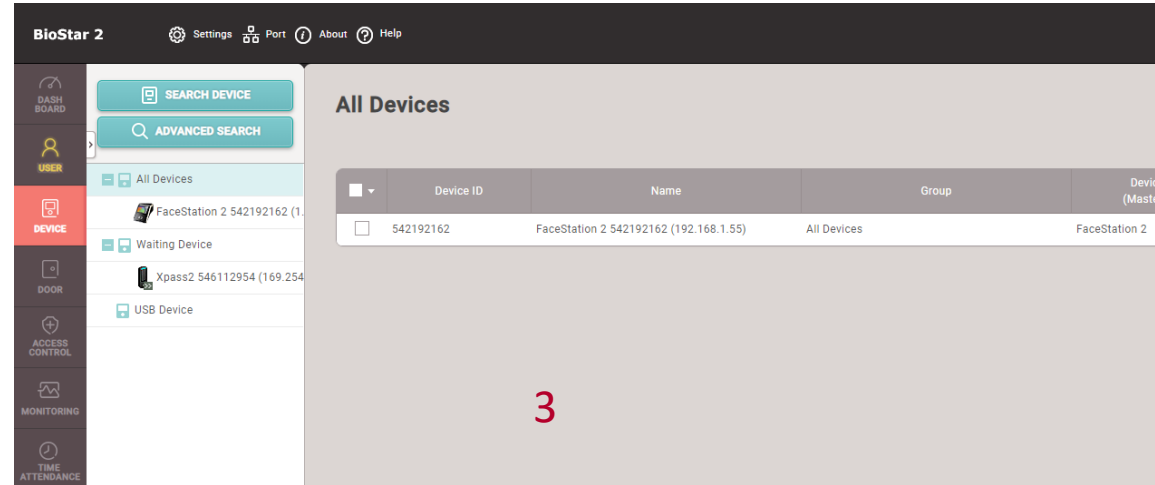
BioStar 2 Settings Port About Help

DASH BOARD
USER
DEVICE
DOOR
ACCESS CONTROL
MONITORING
TIME ATTENDANCE

SEARCH DEVICE
ADVANCED SEARCH

All Devices
FaceStation 2 542192162 (1.
Waiting Device
Xpass2 546112954 (169.254
USB Device

All Devices

| | Device ID | Name | Group | Devi (Maste |
|---|---|---|---|---|
| | 542192162 | FaceStation 2 542192162 (192.168.1.55) | All Devices | FaceStation 2 |

3